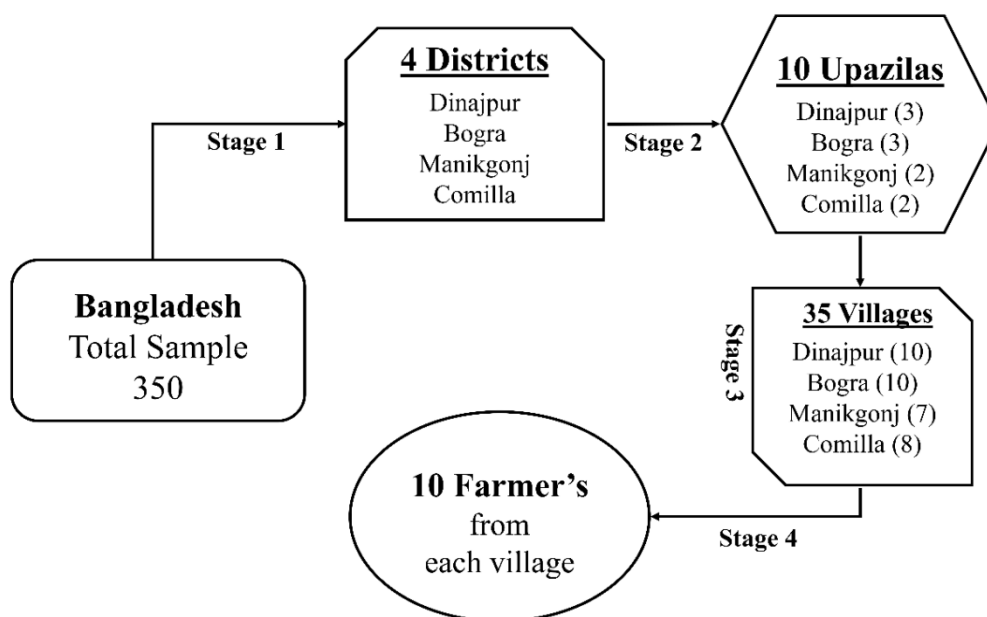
Bangladesh
Total Sample
350

Stage 1

4 Districts
Dinajpur
Bogra
Manikgonj
Comilla

Stage 2

10 Upazilas
Dinajpur (3)
Bogra (3)
Manikgonj (2)
Comilla (2)

Stage 3

35 Villages
Dinajpur (10)
Bogra (10)
Manikgonj (7)
Comilla (8)

Stage 4

10 Farmer's
from
each village